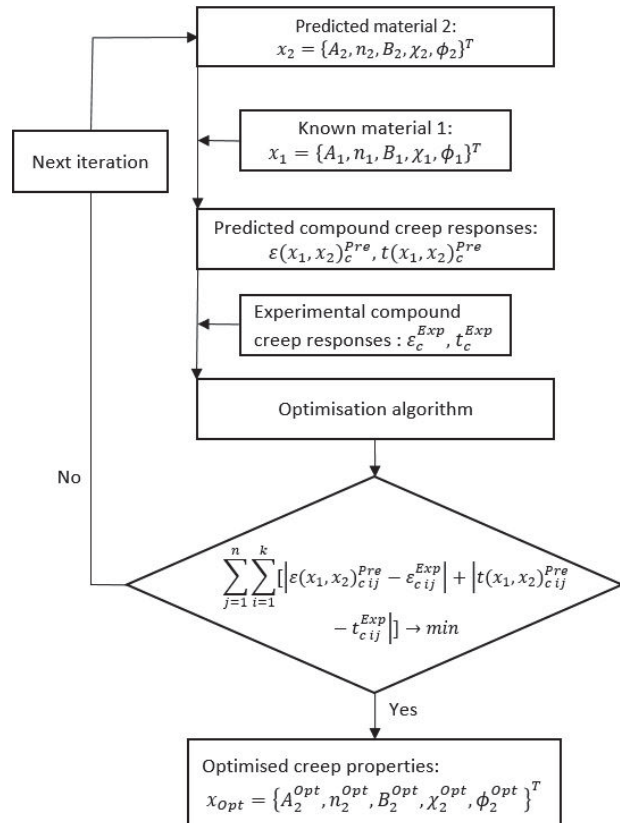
Predicted material 2:
$x_2 = \{A_2, n_2, B_2, \chi_2, \phi_2\}^T$

Next iteration

Known material 1:
$x_1 = \{A_1, n_1, B_1, \chi_1, \phi_1\}^T$

Predicted compound creep responses:
$\varepsilon(x_1, x_2)_c^{Pre}, t(x_1, x_2)_c^{Pre}$

Experimental compound creep responses : $\varepsilon_c^{Exp}, t_c^{Exp}$

Optimisation algorithm

No

$\sum_{j=1}^{n}\sum_{i=1}^{k}[\left|\varepsilon(x_1, x_2)_{c\,ij}^{Pre} - \varepsilon_{c\,ij}^{Exp}\right| + \left|t(x_1, x_2)_{c\,ij}^{Pre} - t_{c\,ij}^{Exp}\right|] \rightarrow min$

Yes

Optimised creep properties:
$x_{Opt} = \{A_2^{Opt}, n_2^{Opt}, B_2^{Opt}, \chi_2^{Opt}, \phi_2^{Opt}\}^T$